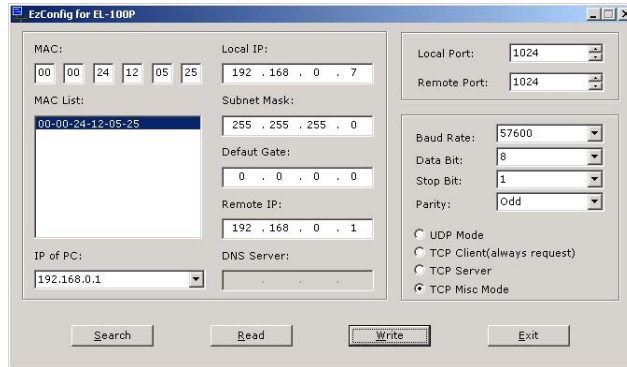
EzConfig for EL-100P

MAC:
00 00 24 12 05 25

MAC List:
00-00-24-12-05-25

IP of PC:
192.168.0.1

Local IP:
192 . 168 . 0 . 7

Subnet Mask:
255 . 255 . 255 . 0

Defaut Gate:
0 . 0 . 0 . 0

Remote IP:
192 . 168 . 0 . 1

DNS Server:
. . .

Local Port: 1024

Remote Port: 1024

Baud Rate: 57600

Data Bit: 8

Stop Bit: 1

Parity: Odd

UDP Mode
TCP Client(always request)
TCP Server
TCP Misc Mode

Search Read Write Exit